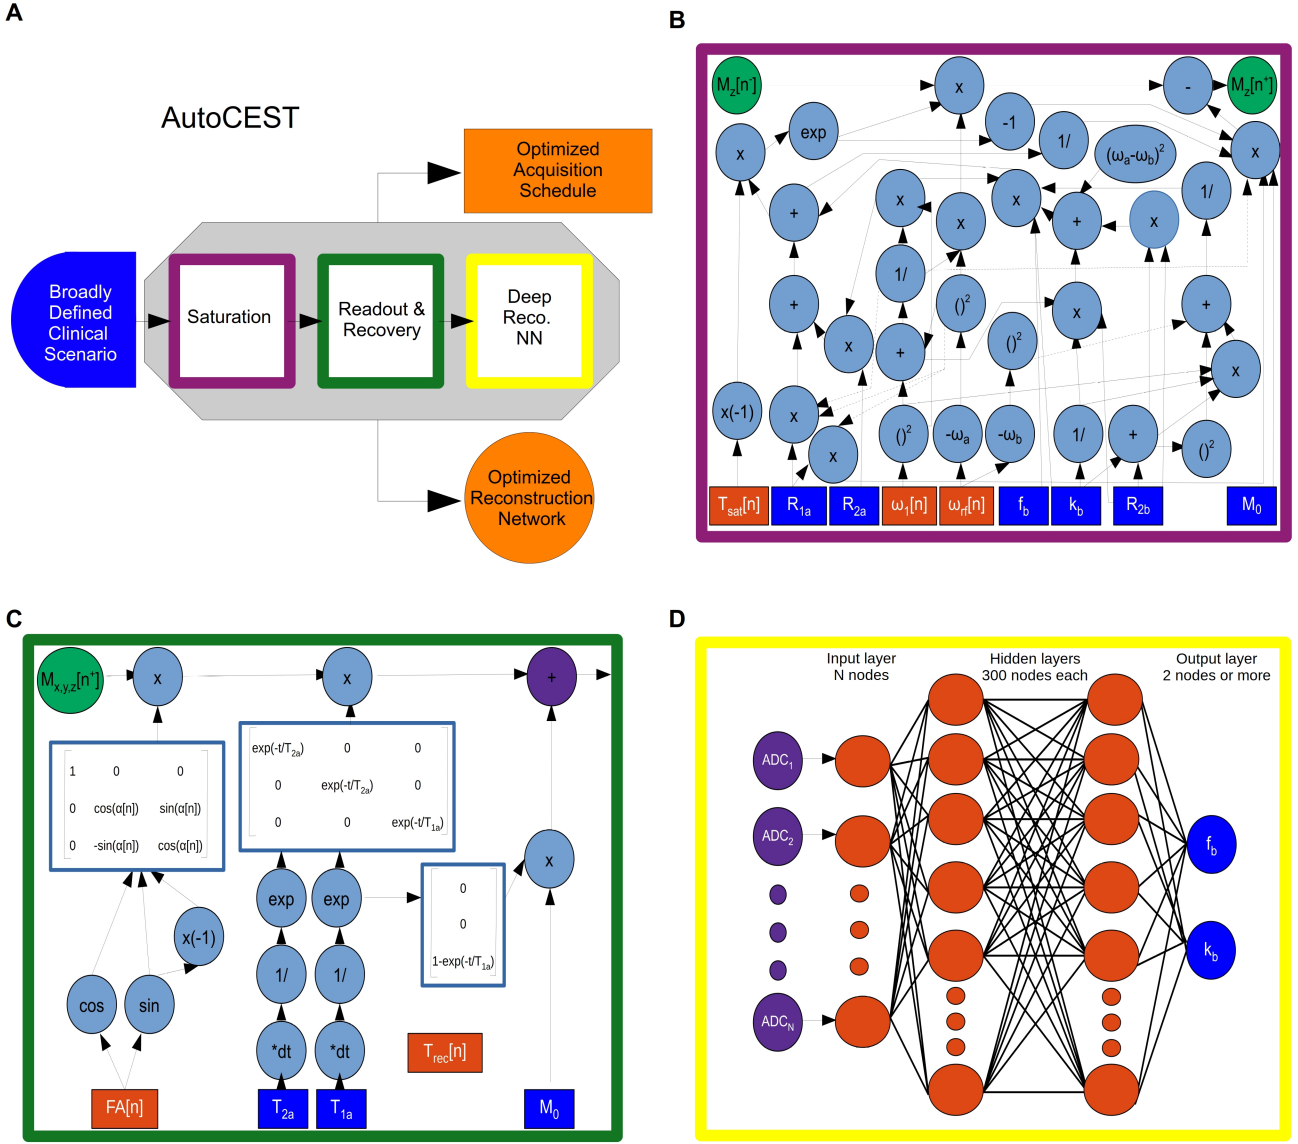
A

AutoCEST

Optimized Acquisition Schedule

Broadly Defined Clinical Scenario

Saturation

Readout & Recovery

Deep Reco. NN

Optimized Reconstruction Network

B

$M_z[n^-]$ x exp x -1 1/ $(\omega_a-\omega_b)^2$ - $M_z[n^+]$ x + x x x + x 1/ 1/ + x $()^2$ $()^2$ x + x + x x(-1) x x $()^2$ $-\omega_a$ $-\omega_b$ 1/ + $()^2$

$T_{sat}[n]$ $R_{1a}$ $R_{2a}$ $\omega_1[n]$ $\omega_{rf}[n]$ $f_b$ $k_b$ $R_{2b}$ $M_0$

C

$M_{x,y,z}[n^+]$ x x +

| 1 | 0 | 0 |
|---|---|---|
| 0 | cos(α[n]) | sin(α[n]) |
| 0 | -sin(α[n]) | cos(α[n]) |

| $\exp(-t/T_{2a})$ | 0 | 0 |
|---|---|---|
| 0 | $\exp(-t/T_{2a})$ | 0 |
| 0 | 0 | $\exp(-t/T_{1a})$ |

| 0 |
|---|
| 0 |
| $1-\exp(-t/T_{1a})$ |

x exp exp x(-1) cos sin 1/ 1/ *dt *dt $T_{rec}[n]$

FA[n] $T_{2a}$ $T_{1a}$ $M_0$

D

Input layer
N nodes

Hidden layers
300 nodes each

Output layer
2 nodes or more

$ADC_1$ $ADC_2$ $ADC_N$ $f_b$ $k_b$